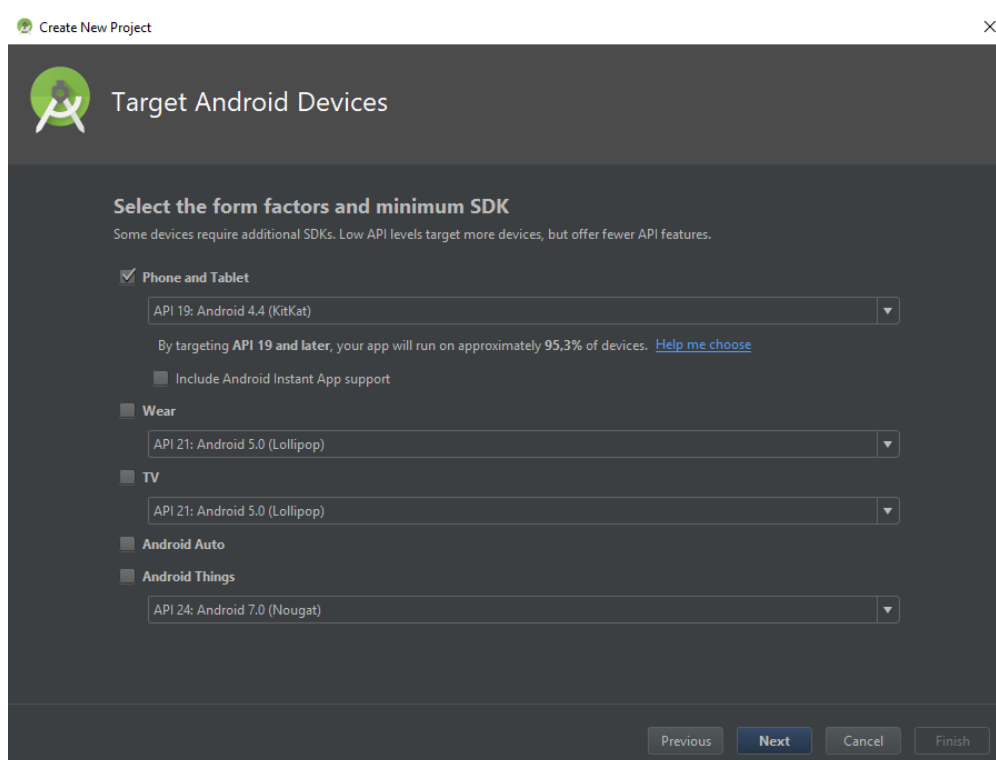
Create New Project

×

Target Android Devices

Select the form factors and minimum SDK

Some devices require additional SDKs. Low API levels target more devices, but offer fewer API features.

Phone and Tablet

API 19: Android 4.4 (KitKat)

By targeting API 19 and later, your app will run on approximately 95,3% of devices. Help me choose

Include Android Instant App support

Wear

API 21: Android 5.0 (Lollipop)

TV

API 21: Android 5.0 (Lollipop)

Android Auto

Android Things

API 24: Android 7.0 (Nougat)

Previous Next Cancel Finish